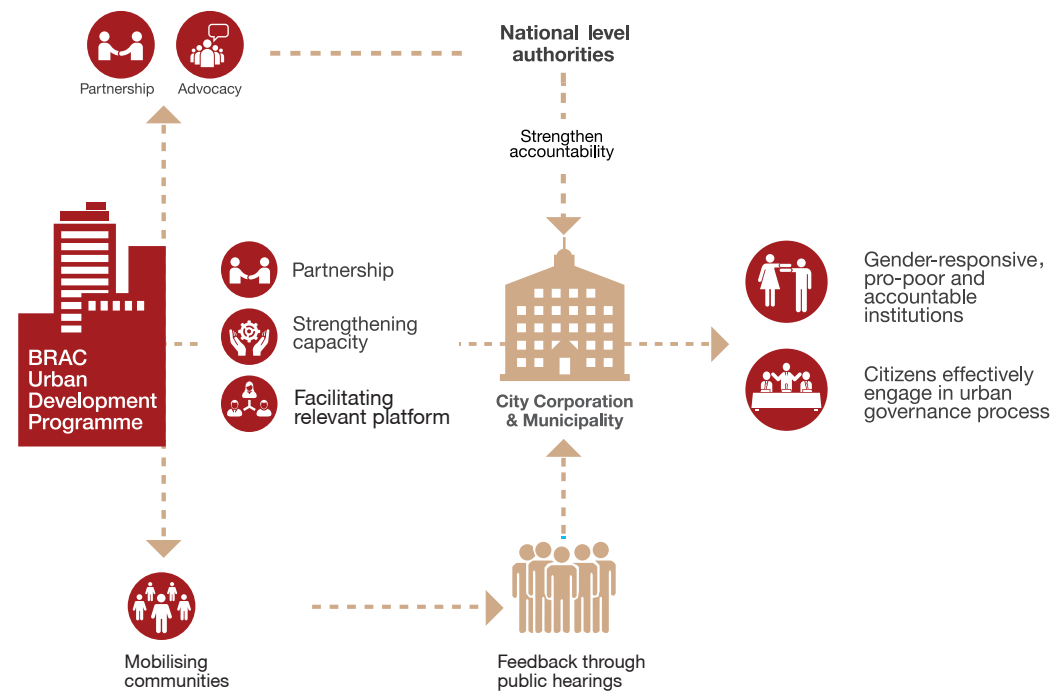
Partnership Advocacy

National level authorities

Strengthen accountability

BRAC Urban Development Programme

Partnership

Strengthening capacity

Facilitating relevant platform

City Corporation & Municipality

Gender-responsive, pro-poor and accountable institutions

Citizens effectively engage in urban governance process

Mobilising communities

Feedback through public hearings